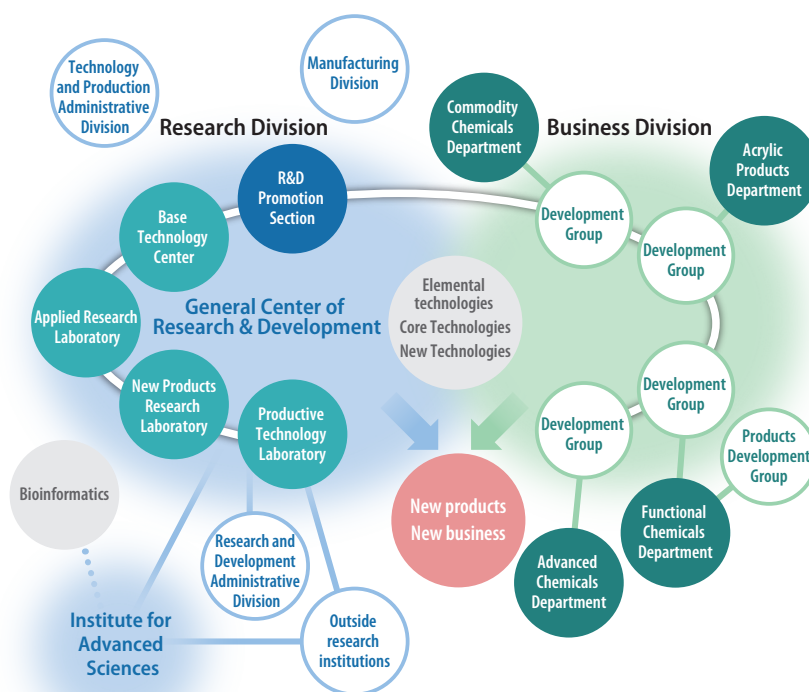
Technology and Production Administrative Division

Manufacturing Division

Research Division

Business Division

Commodity Chemicals Department

Acrylic Products Department

R&D Promotion Section

Base Technology Center

Development Group

Development Group

General Center of Research & Development

Applied Research Laboratory

Elemental technologies
Core Technologies
New Technologies

New Products Research Laboratory

Productive Technology Laboratory

Development Group

Development Group

Products Development Group

Bioinformatics

New products
New business

Functional Chemicals Department

Research and Development Administrative Division

Advanced Chemicals Department

Institute for Advanced Sciences

Outside research institutions